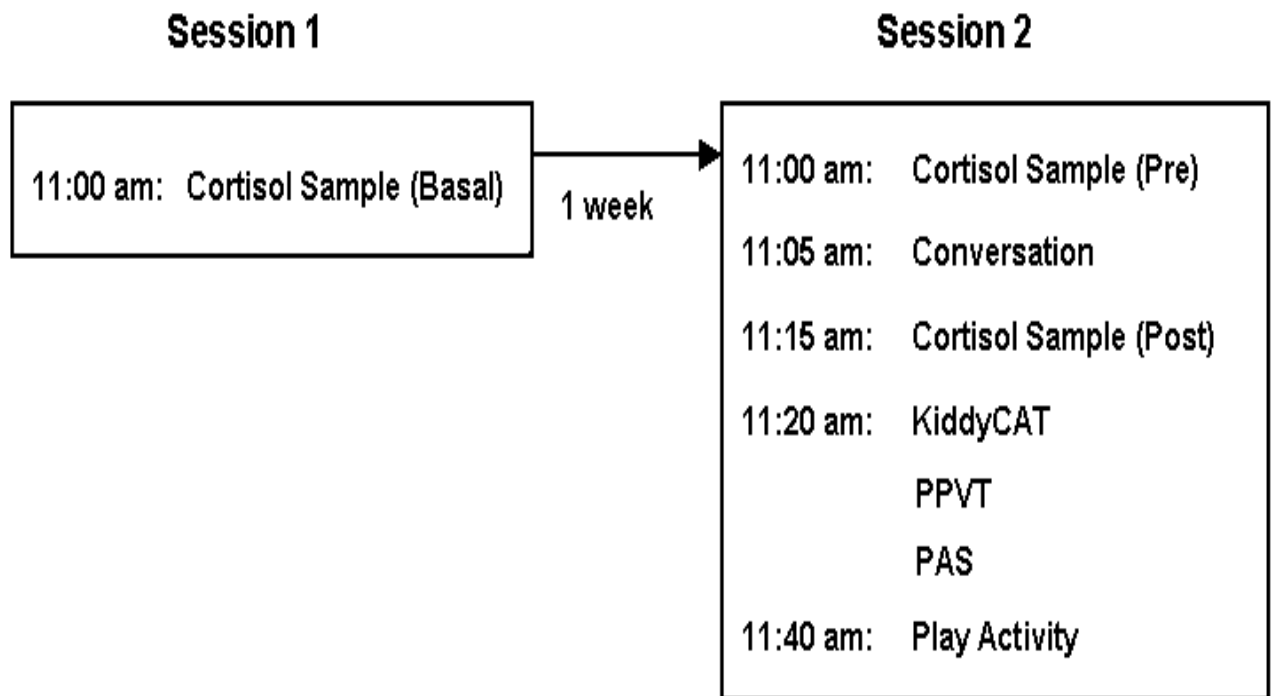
Session 1

11:00 am: Cortisol Sample (Basal)

1 week

Session 2

11:00 am: Cortisol Sample (Pre)

11:05 am: Conversation

11:15 am: Cortisol Sample (Post)

11:20 am: KiddyCAT

PPVT

PAS

11:40 am: Play Activity